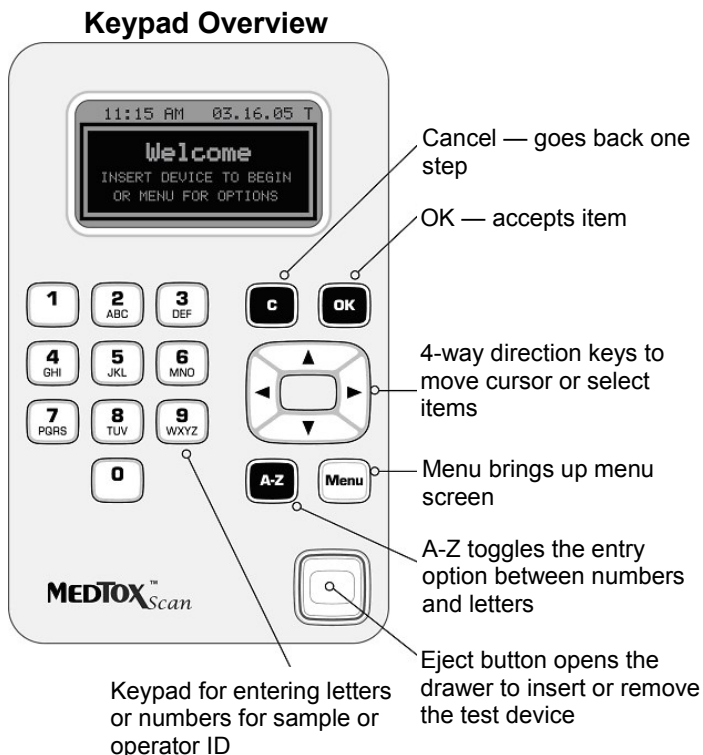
Keypad Overview

11:15 AM 03.16.05 T

Welcome

INSERT DEVICE TO BEGIN OR MENU FOR OPTIONS

Cancel — goes back one step

OK — accepts item

1
2 ABC
3 DEF
C
OK
4 GHI
5 JKL
6 MNO
7 PQRS
8 TUV
9 WXYZ
0

4-way direction keys to move cursor or select items

A-Z
Menu

Menu brings up menu screen

A-Z toggles the entry option between numbers and letters

MEDTOX™ Scan

Eject button opens the drawer to insert or remove the test device

Keypad for entering letters or numbers for sample or operator ID